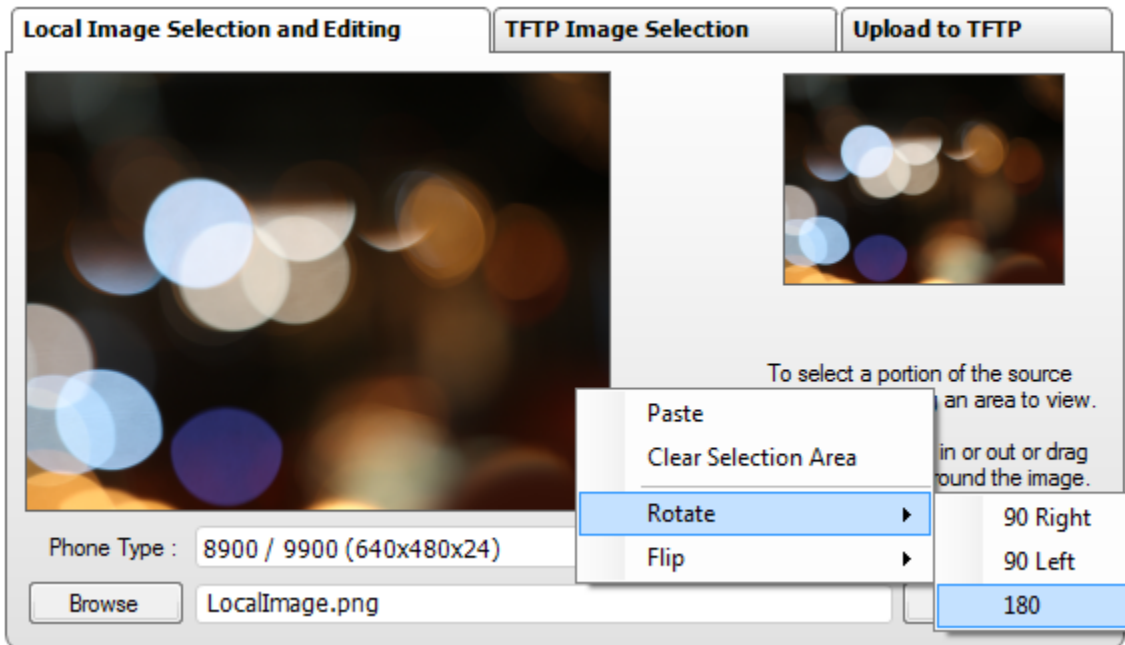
Local Image Selection and Editing | TFTP Image Selection | Upload to TFTP

To select a portion of the source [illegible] an area to view.

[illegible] in or out or drag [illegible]round the image.

Paste
Clear Selection Area
Rotate
Flip

90 Right
90 Left
180

Phone Type : 8900 / 9900 (640x480x24)
Browse LocalImage.png